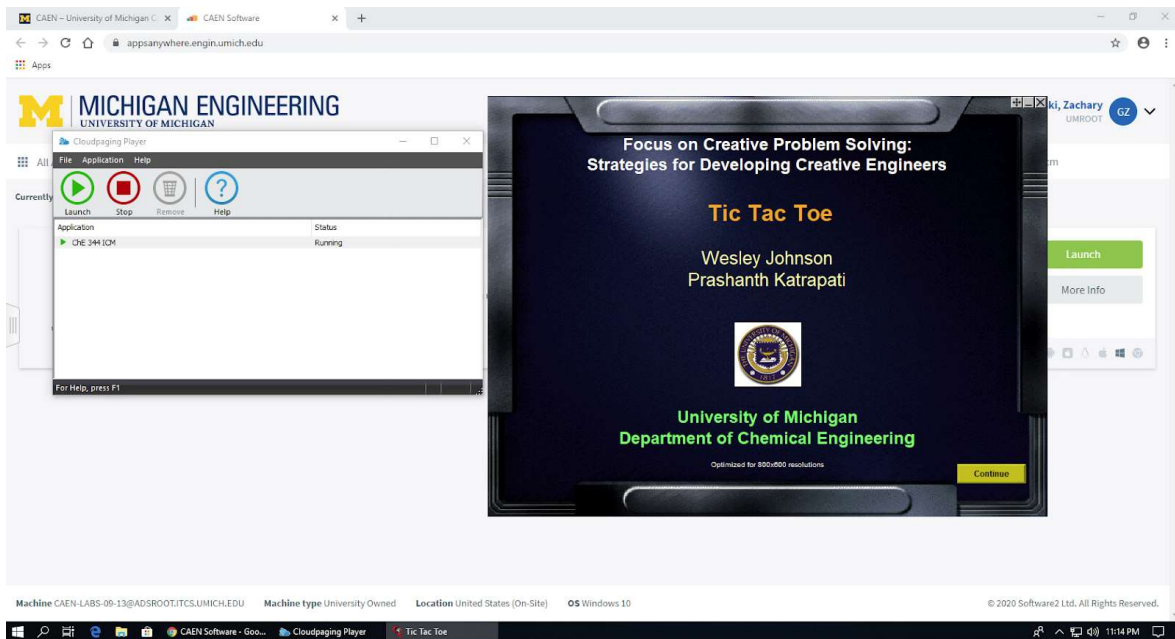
CAEN – University of Michigan C × CAEN Software × +

appsanywhere.engin.umich.edu

Apps

MICHIGAN ENGINEERING
UNIVERSITY OF MICHIGAN

ki, Zachary
UMROOT
GZ

All

Currently

Cloudpaging Player

File Application Help

Launch Stop Remove Help

| Application | Status |
|---|---|
| ChE 344 ICM | Running |

For Help, press F1

Focus on Creative Problem Solving:
Strategies for Developing Creative Engineers

Tic Tac Toe

Wesley Johnson
Prashanth Katrapati

University of Michigan
Department of Chemical Engineering

Optimized for 800x600 resolutions

Continue

Launch

More Info

Machine CAEN-LABS-09-13@ADSROOT.ITCS.UMICH.EDU Machine type University Owned Location United States (On-Site) OS Windows 10

© 2020 Software2 Ltd. All Rights Reserved.

CAEN Software - Goo... Cloudpaging Player Tic Tac Toe

11:14 PM